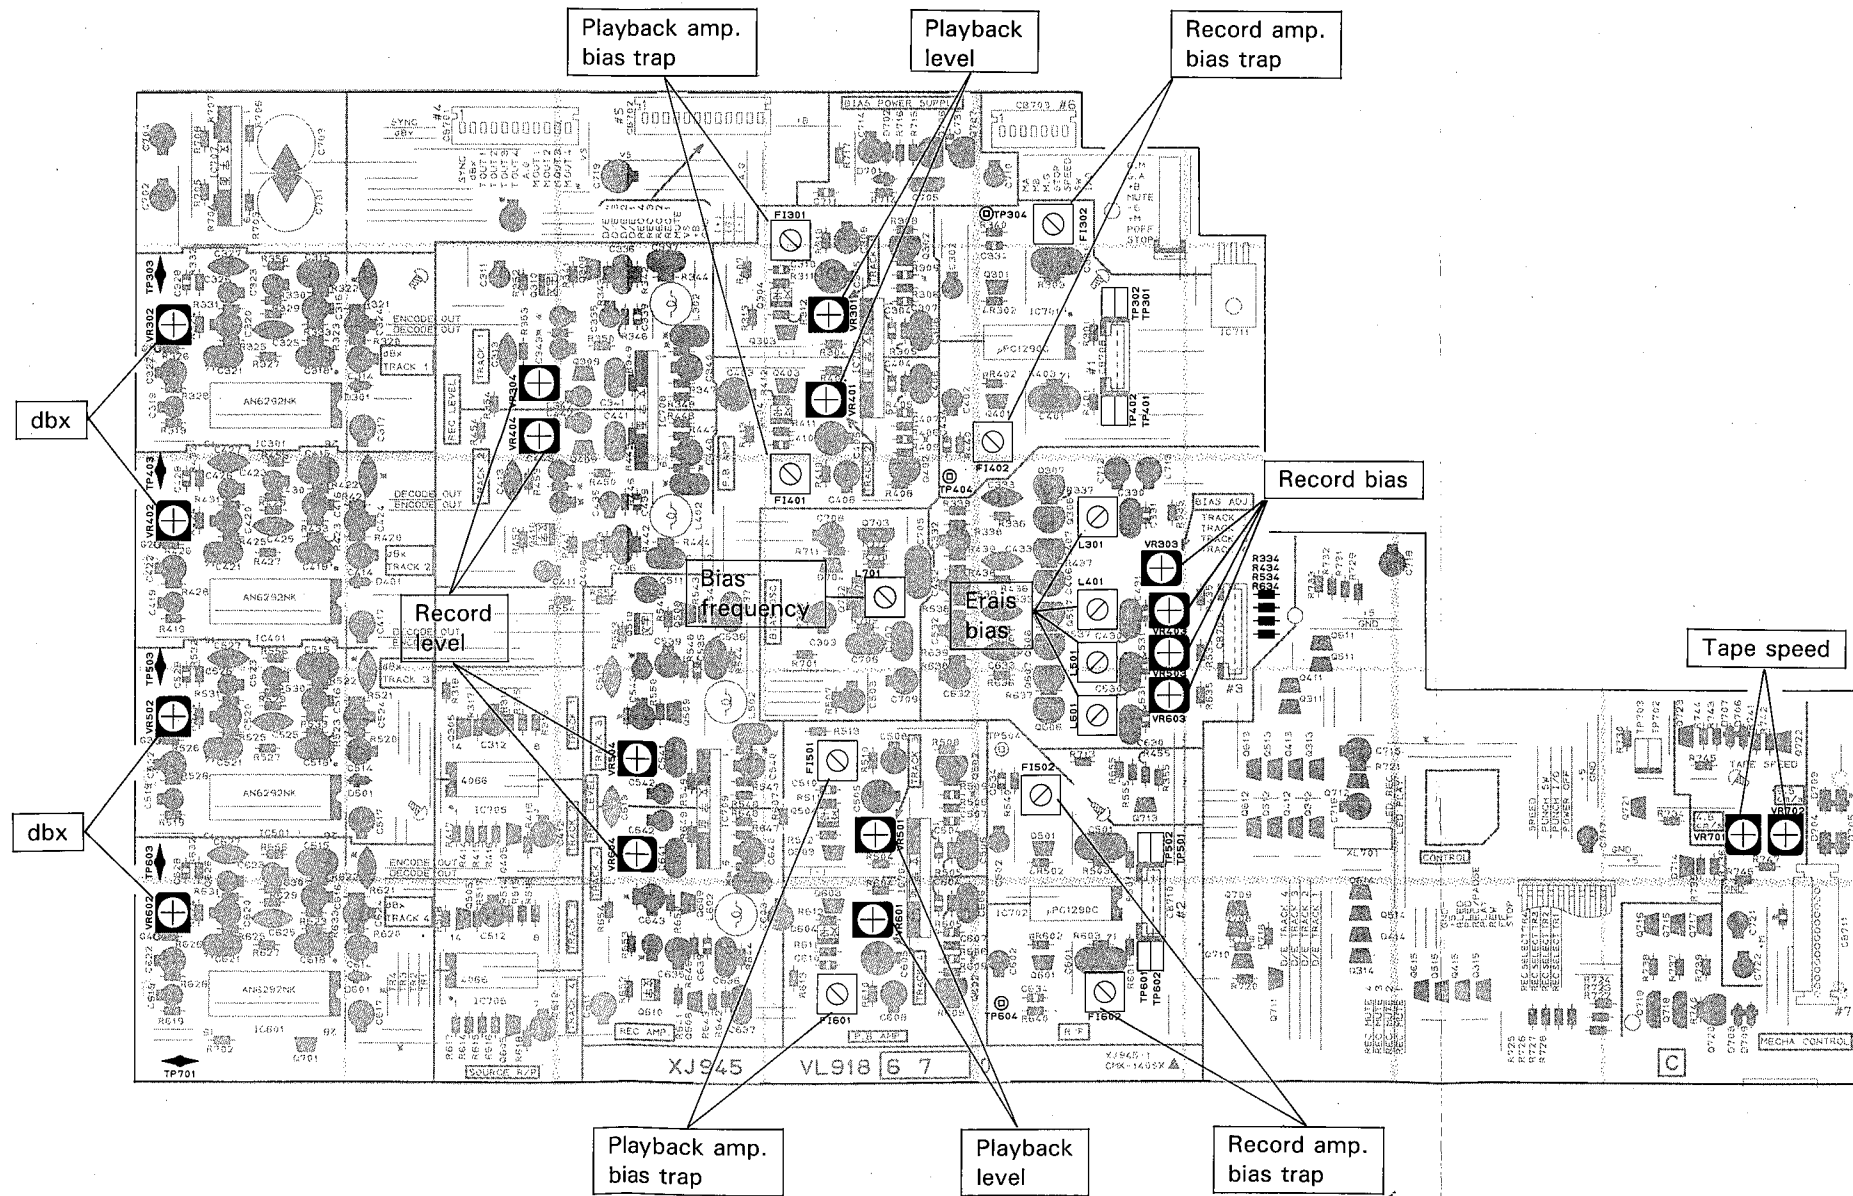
Playback amp. bias trap

Playback level

Record amp. bias trap

dbx

Record bias

Bias frequency

Erais bias

Record level

Tape speed

dbx

Playback amp. bias trap

Playback level

Record amp. bias trap

TP303
VR302
TP403
VR402
TP503
VR502
TP603
VR602
TP701
VR304
VR404
VR504
VR604
VR301
VR401
VR501
VR601
F1301
F1401
F1302
F1402
F1501
F1601
F1502
F1602
TP304
TP404
TP504
TP604
L301
L401
L501
L601
L701
VR303
VR403
VR503
VR603
VR701
VR702
AN6292NK
AN6292NK
AN6292NK
AN6292NK
4066
4066
μPC1290C
μPC1290C
ENCODE OUT
DECODE OUT
DECODE OUT
ENCODE OUT
DECODE OUT
ENCODE OUT
DECODE OUT
dbx TRACK 1
dbx TRACK 2
dbx TRACK 3
dbx TRACK 4
REC LEVEL
BIAS POWER SUPPLY
BIAS ADJ
TAPE SPEED
CONTROL
MECHA CONTROL
REC AMP
P.B AMP
R.F
SOURCE R/P
XJ945 VL918 6 7
XJ945-1
CMX-1495X
C